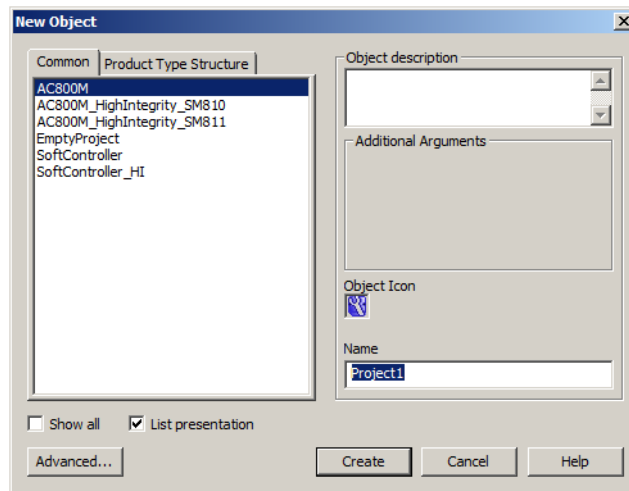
New Object

Common
Product Type Structure

AC800M
AC800M_HighIntegrity_SM810
AC800M_HighIntegrity_SM811
EmptyProject
SoftController
SoftController_HI

Object description

Additional Arguments

Object Icon

Name
Project1

Show all
List presentation

Advanced...
Create
Cancel
Help